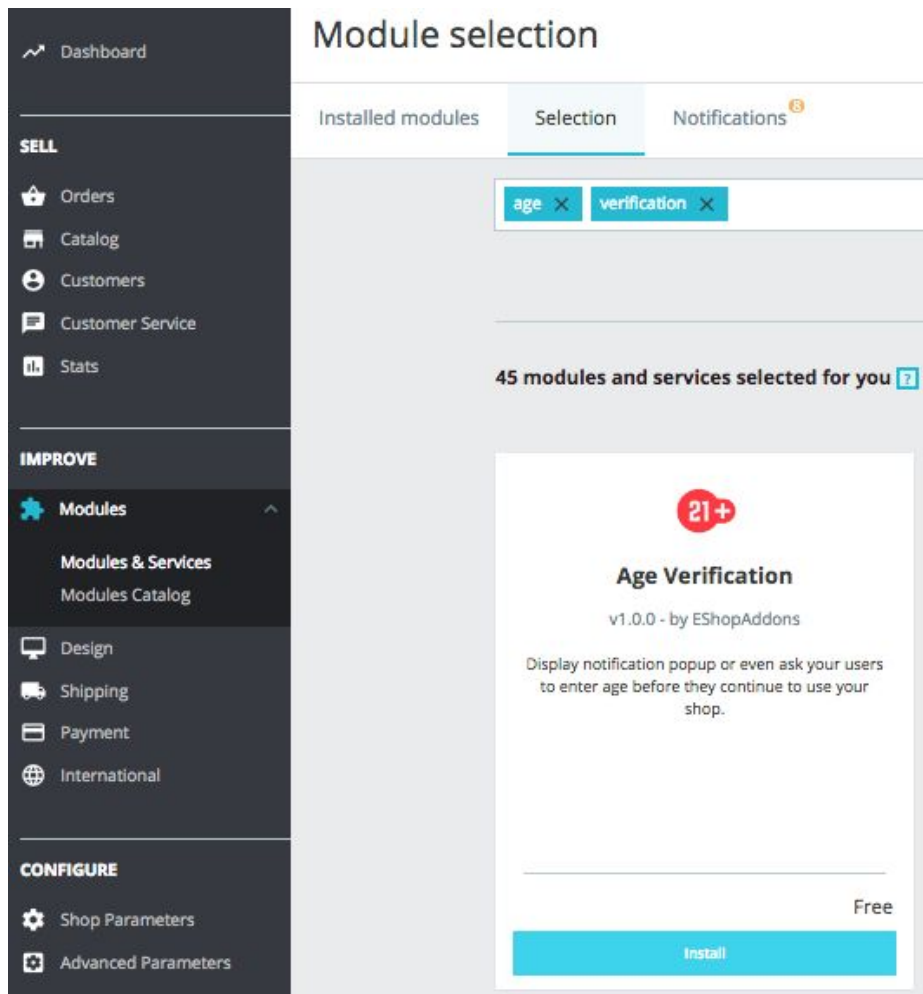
Dashboard

SELL

Orders

Catalog

Customers

Customer Service

Stats

IMPROVE

Modules

Modules & Services

Modules Catalog

Design

Shipping

Payment

International

CONFIGURE

Shop Parameters

Advanced Parameters

Module selection

Installed modules

Selection

Notifications 8

age ✕

verification ✕

45 modules and services selected for you ?

21+

Age Verification

v1.0.0 - by EShopAddons

Display notification popup or even ask your users to enter age before they continue to use your shop.

Free

Install